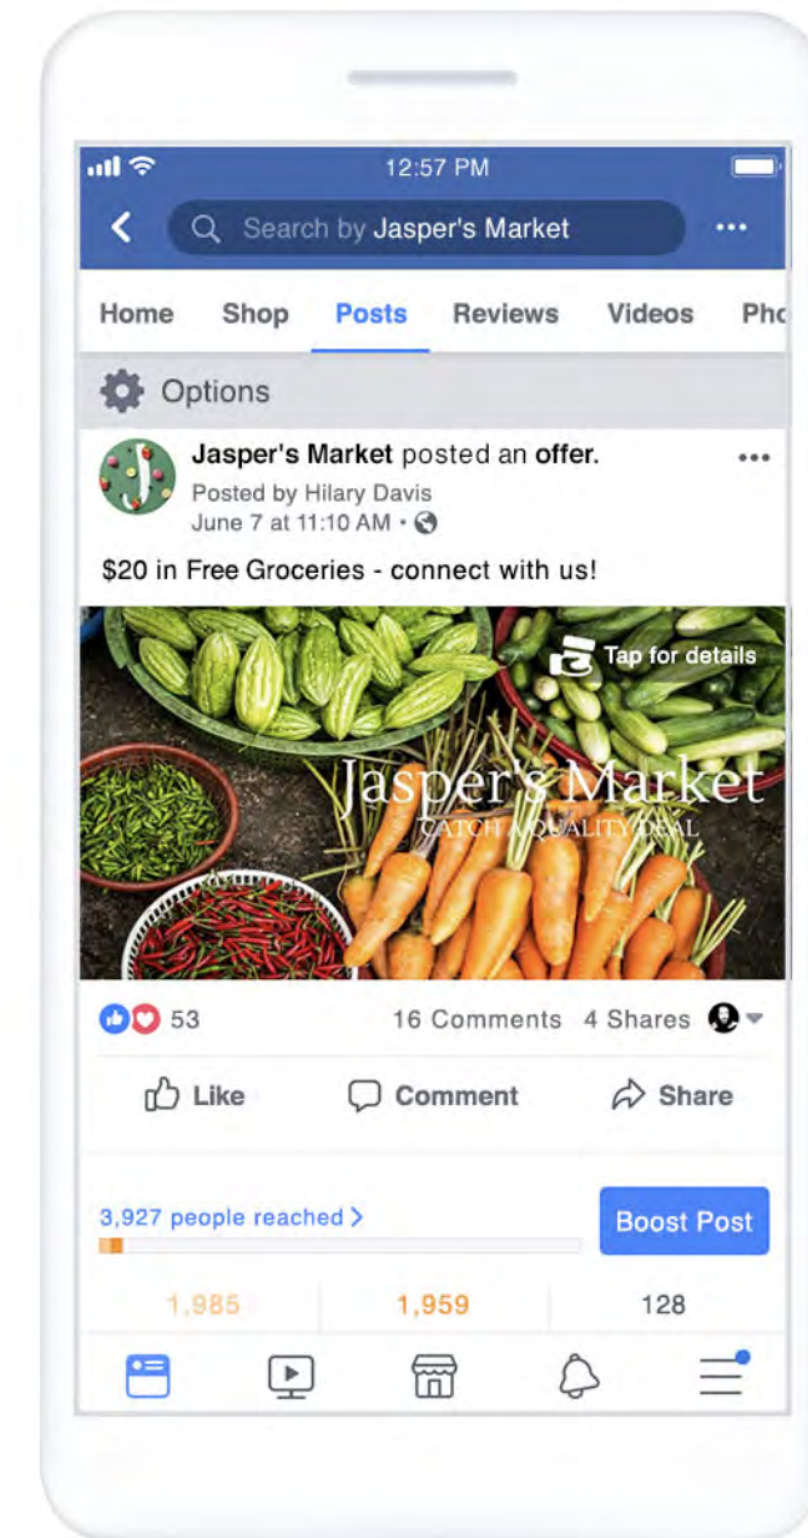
12:57 PM

Search by Jasper's Market

Home Shop Posts Reviews Videos Pho

Options

Jasper's Market posted an offer.
Posted by Hilary Davis
June 7 at 11:10 AM ·

$20 in Free Groceries - connect with us!

Tap for details

Jasper's Market
CATCH A QUALITY DEAL

53 16 Comments 4 Shares

Like Comment Share

3,927 people reached >

Boost Post

1,985 1,959 128